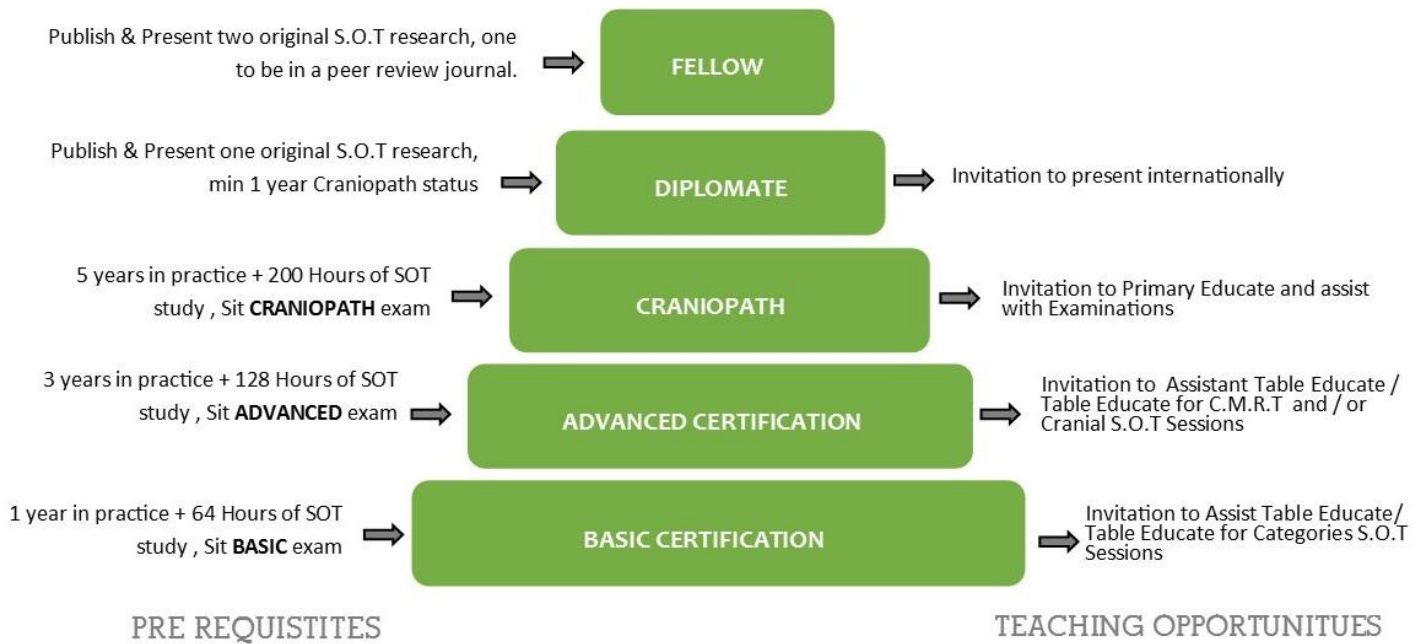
Publish & Present two original S.O.T research, one to be in a peer review journal.

FELLOW

Publish & Present one original S.O.T research, min 1 year Craniopath status

DIPLOMATE

Invitation to present internationally

5 years in practice + 200 Hours of SOT study , Sit **CRANIOPATH** exam

CRANIOPATH

Invitation to Primary Educate and assist with Examinations

3 years in practice + 128 Hours of SOT study , Sit **ADVANCED** exam

ADVANCED CERTIFICATION

Invitation to Assistant Table Educate / Table Educate for C.M.R.T and / or Cranial S.O.T Sessions

1 year in practice + 64 Hours of SOT study , Sit **BASIC** exam

BASIC CERTIFICATION

Invitation to Assist Table Educate/ Table Educate for Categories S.O.T Sessions

PRE REQUISTITES

TEACHING OPPORTUNITUES